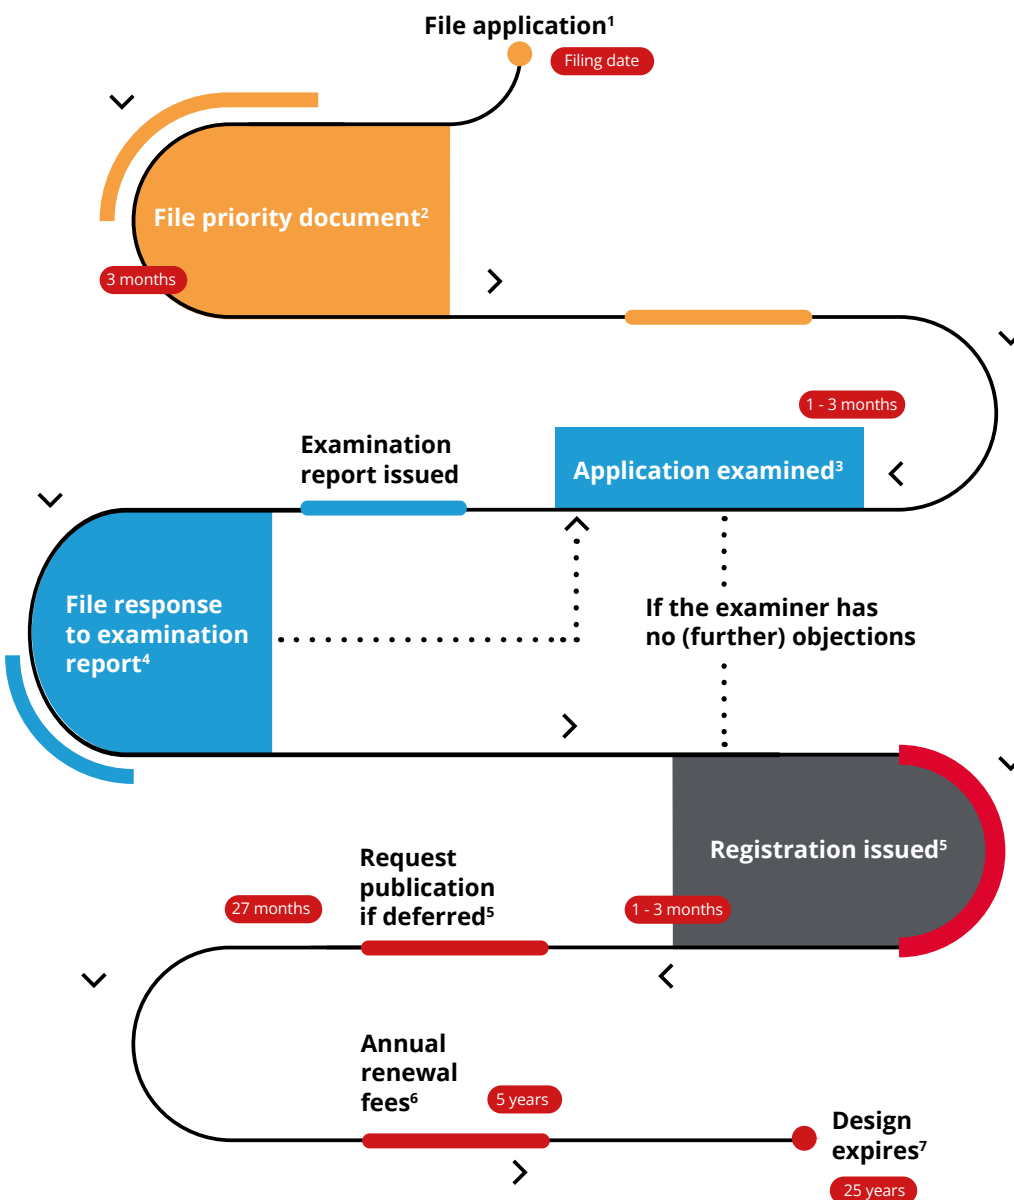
File application$^1$

Filing date

File priority document$^2$

3 months

1 - 3 months

Examination report issued

Application examined$^3$

File response to examination report$^4$

If the examiner has no (further) objections

Registration issued$^5$

Request publication if deferred$^5$

27 months

1 - 3 months

Annual renewal fees$^6$

5 years

Design expires$^7$

25 years